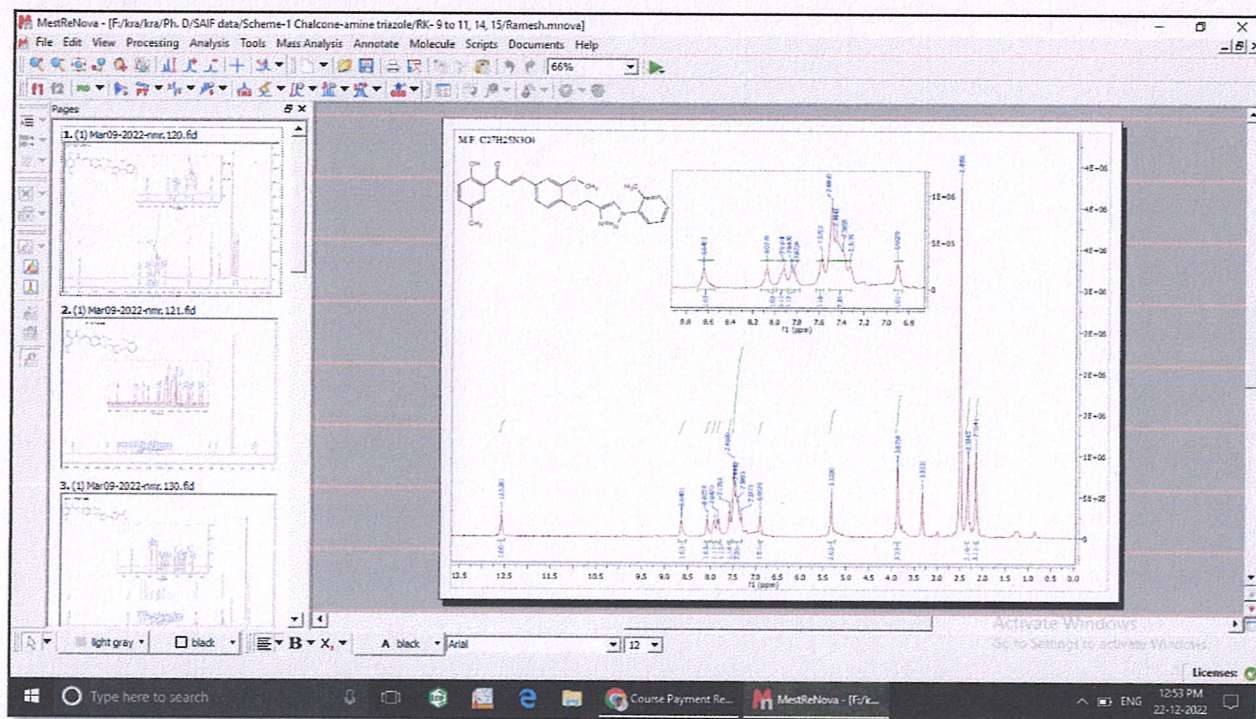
MestReNova - [F:/kra/kra/Ph. D/SAIF data/Scheme-1 Chalcone-amine triazole/RK- 9 to 11, 14, 15/Ramesh.mnova]
File Edit View Processing Analysis Tools Mass Analysis Annotate Molecule Scripts Documents Help
66%
Pages
1. (1) Mar09-2022-nmr. 120.fid
2. (1) Mar09-2022-nmr. 121.fid
3. (1) Mar09-2022-nmr. 130.fid

M.F. C27H25N3O4

1E-06
5E-05
0
8.8 8.6 8.4 8.2 8.0 7.8 7.6 7.4 7.2 7.0 6.8
f1 (ppm)

4E-06
4E-06
4E-06
3E-06
3E-06
2E-06
2E-06
2E-06
1E-06
5E-05
0

13.5 12.5 11.5 10.5 9.5 9.0 8.5 8.0 7.5 7.0 6.5 6.0 5.5 5.0 4.5 4.0 3.5 3.0 2.5 2.0 1.5 1.0 0.5 0.0
f1 (ppm)

light gray black B X A black Arial 12

Activate Windows
Go to Settings to activate Windows.
Licenses:

Type here to search
Course Payment Re...
MestReNova - [F:/k...
ENG 12:53 PM 22-12-2022